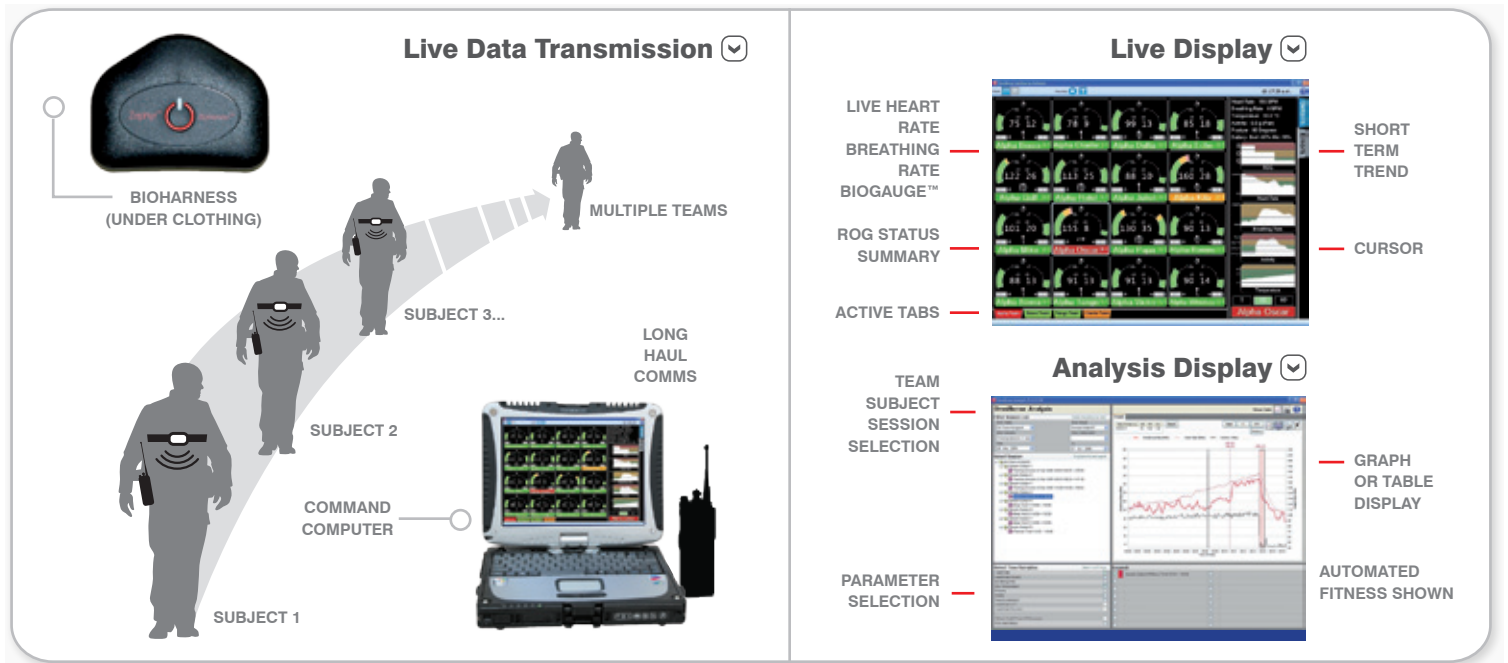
Live Data Transmission

BIOHARNESS (UNDER CLOTHING)

MULTIPLE TEAMS

SUBJECT 3...

SUBJECT 2

SUBJECT 1

LONG HAUL COMMS

COMMAND COMPUTER

Live Display

LIVE HEART RATE BREATHING RATE BIOGAUGE™

ROG STATUS SUMMARY

ACTIVE TABS

SHORT TERM TREND

CURSOR

Analysis Display

TEAM SUBJECT SESSION SELECTION

PARAMETER SELECTION

GRAPH OR TABLE DISPLAY

AUTOMATED FITNESS SHOWN